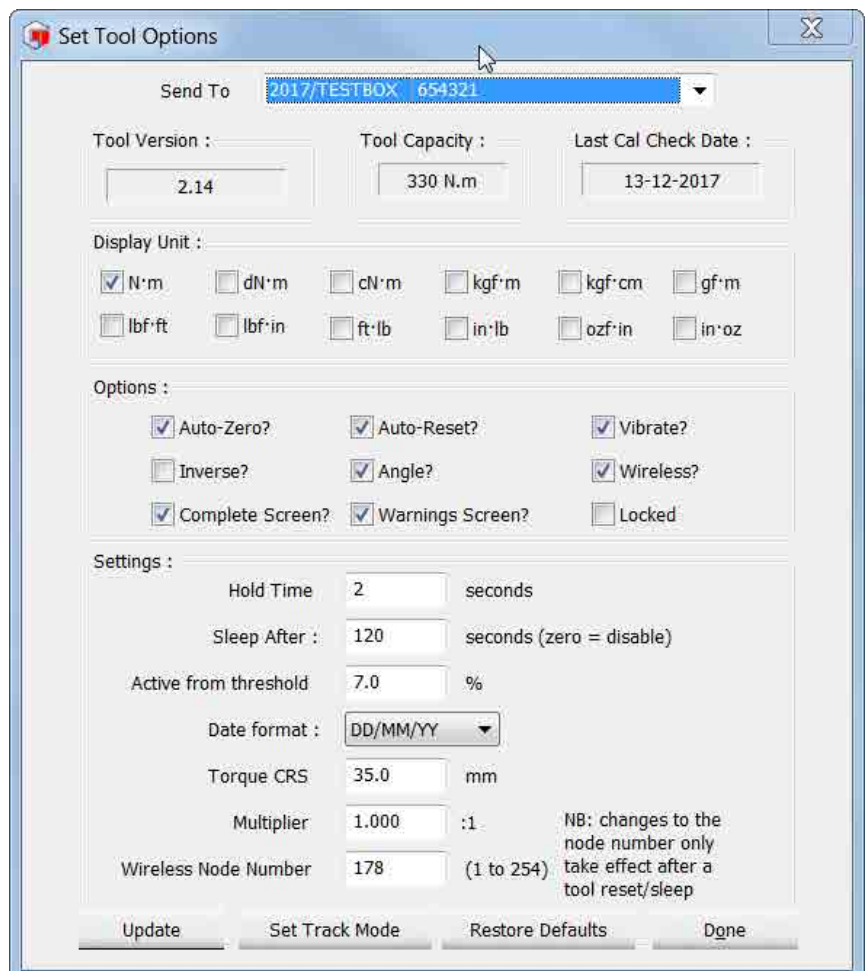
Set Tool Options

Send To 2017/TESTBOX 654321

Tool Version :
2.14

Tool Capacity :
330 N.m

Last Cal Check Date :
13-12-2017

Display Unit :
N·m dN·m cN·m kgf·m kgf·cm gf·m
lbf·ft lbf·in ft·lb in·lb ozf·in in·oz

Options :
Auto-Zero? Auto-Reset? Vibrate?
Inverse? Angle? Wireless?
Complete Screen? Warnings Screen? Locked

Settings :
Hold Time 2 seconds
Sleep After : 120 seconds (zero = disable)
Active from threshold 7.0 %
Date format : DD/MM/YY
Torque CRS 35.0 mm
Multiplier 1.000 :1
Wireless Node Number 178 (1 to 254)

NB: changes to the node number only take effect after a tool reset/sleep

Update Set Track Mode Restore Defaults Done